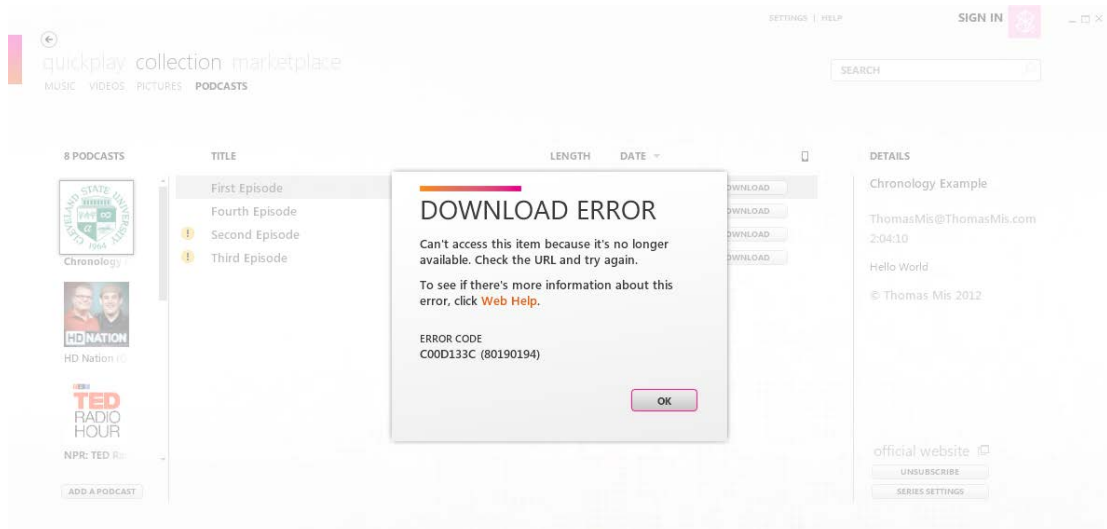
SETTINGS | HELP SIGN IN

quickplay collection marketplace

MUSIC VIDEOS PICTURES PODCASTS

SEARCH

8 PODCASTS

TITLE LENGTH DATE

DETAILS

CLEVELAND STATE UNIVERSITY 1964

Chronology

First Episode DOWNLOAD
Fourth Episode DOWNLOAD
Second Episode DOWNLOAD
Third Episode DOWNLOAD

HD NATION

HD Nation

TED RADIO HOUR

NPR: TED R

ADD A PODCAST

DOWNLOAD ERROR

Can't access this item because it's no longer available. Check the URL and try again.

To see if there's more information about this error, click Web Help.

ERROR CODE
C00D133C (80190194)

OK

Chronology Example

ThomasMis@ThomasMis.com
2:04:10

Hello World

© Thomas Mis 2012

official website

UNSUBSCRIBE

SERIES SETTINGS